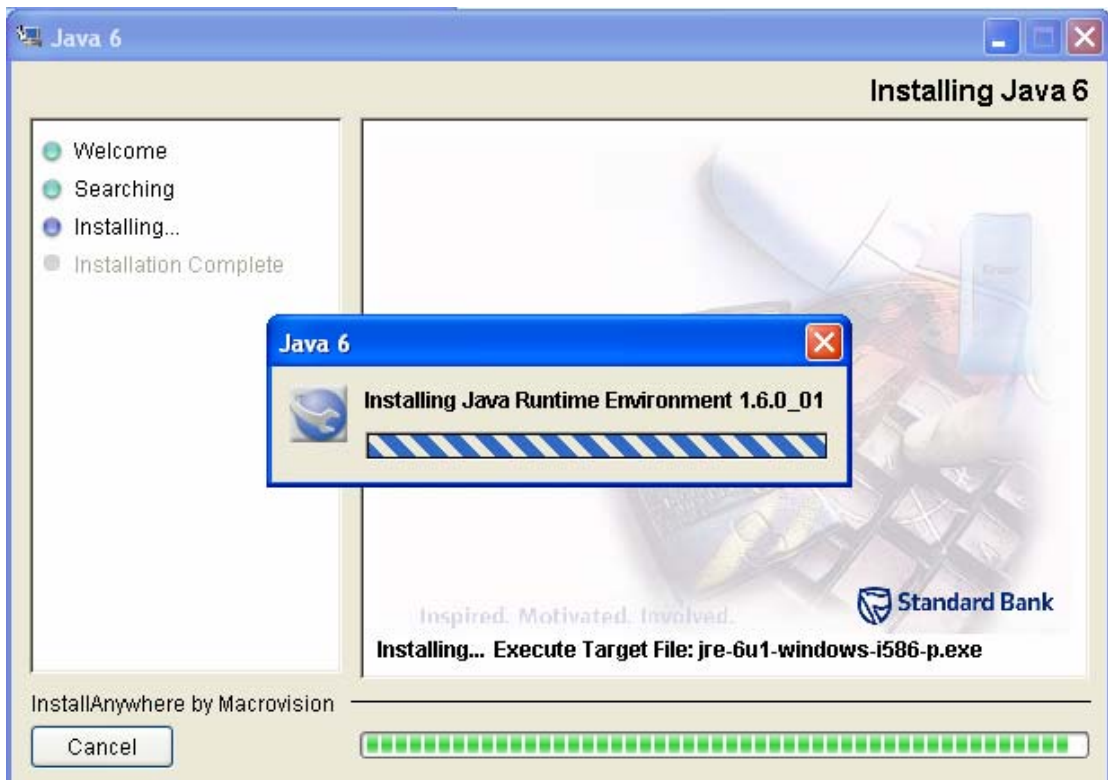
Java 6

Installing Java 6

Welcome
Searching
Installing...
Installation Complete

Java 6

Installing Java Runtime Environment 1.6.0_01

Inspired. Motivated. Involved.

Standard Bank

Installing... Execute Target File: jre-6u1-windows-i586-p.exe

InstallAnywhere by Macrovision

Cancel